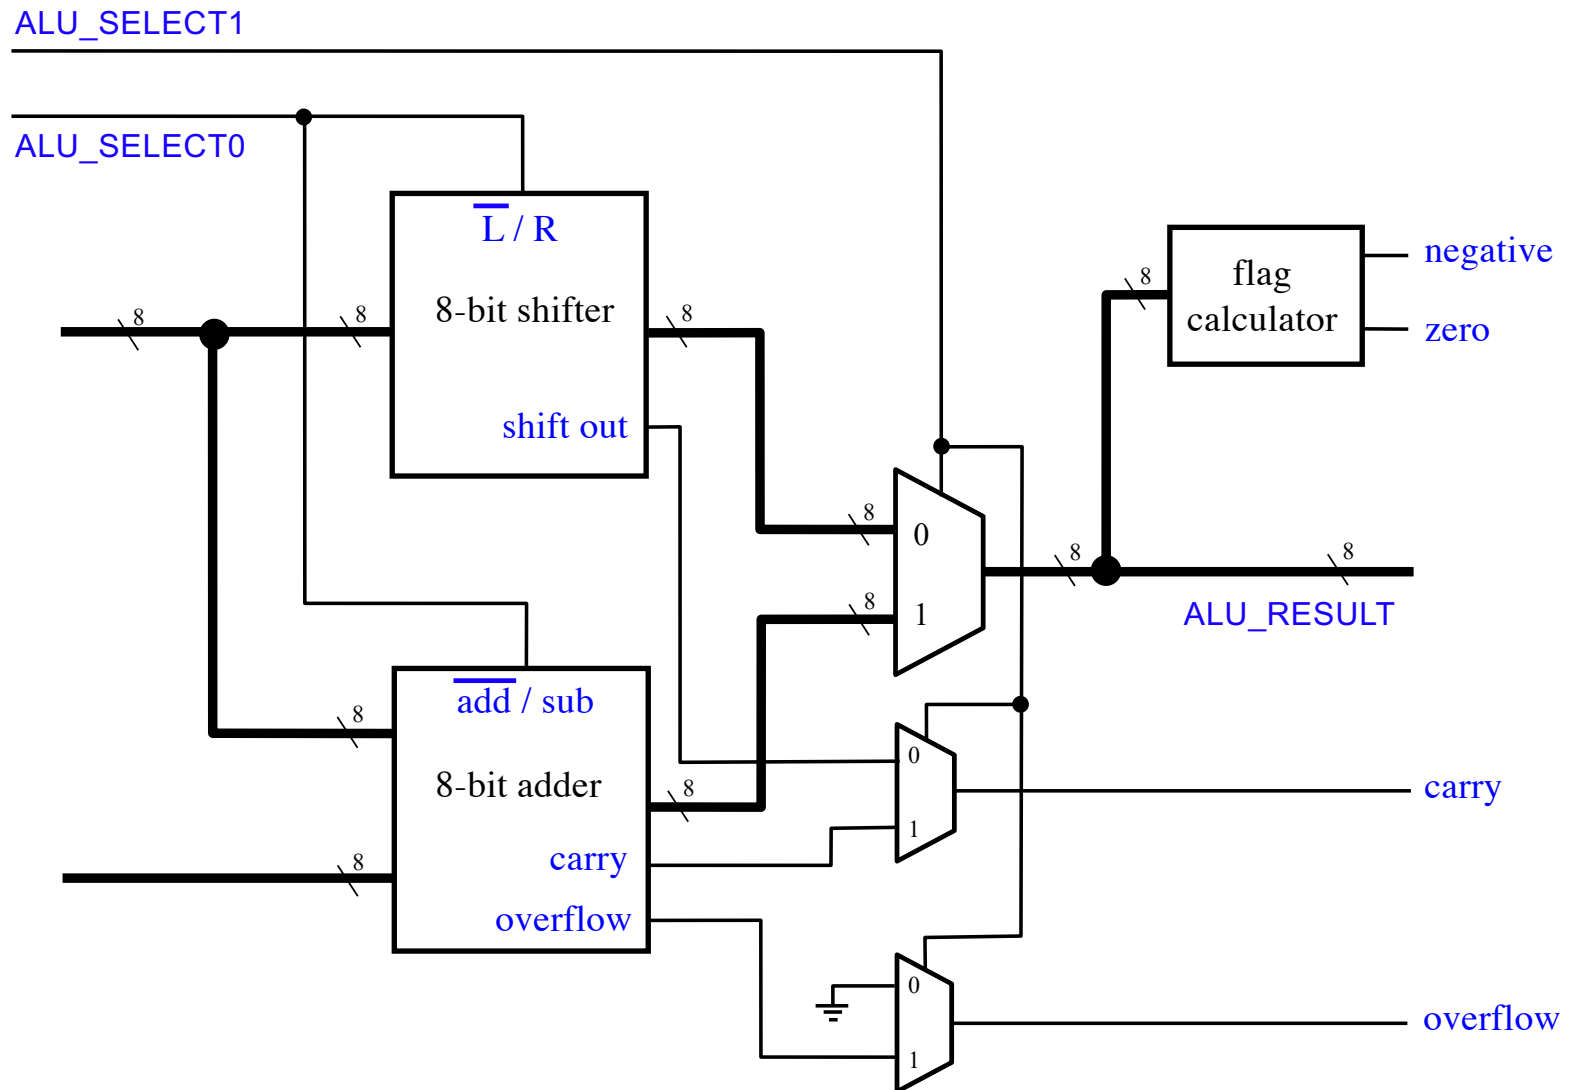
ALU_SELECT1

ALU_SELECT0

$\overline{L}$ / R

8-bit shifter

shift out

8

8

8

flag calculator

negative

zero

8

0

1

8

8

8

8

ALU_RESULT

$\overline{add}$ / sub

8-bit adder

carry

overflow

8

8

8

0

1

carry

0

1

overflow